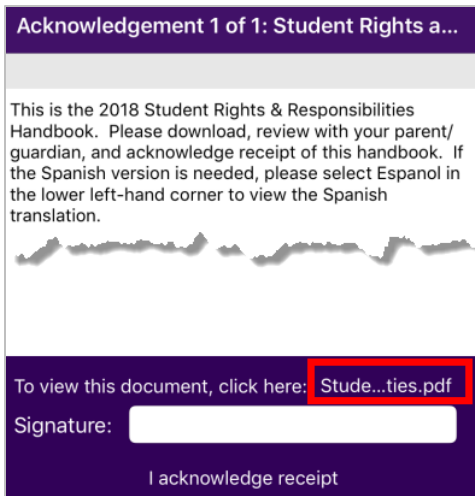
Acknowledgement 1 of 1: Student Rights a...

This is the 2018 Student Rights & Responsibilities Handbook. Please download, review with your parent/ guardian, and acknowledge receipt of this handbook. If the Spanish version is needed, please select Espanol in the lower left-hand corner to view the Spanish translation.

To view this document, click here: Stude...ties.pdf

Signature:

I acknowledge receipt